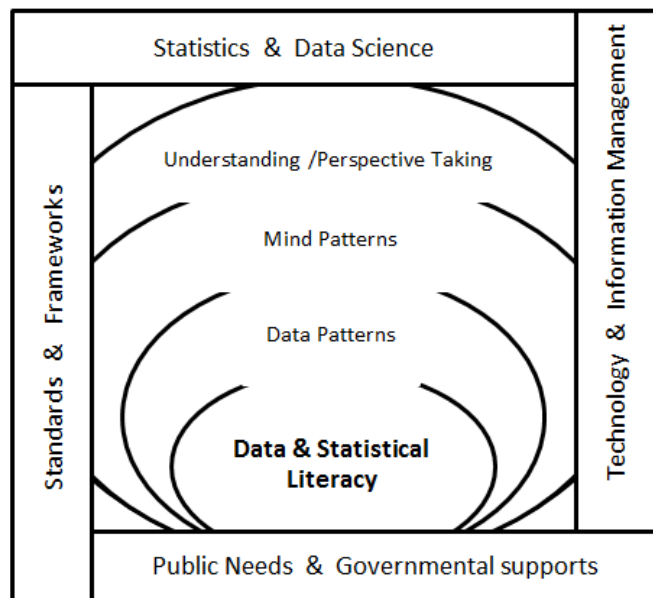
Statistics & Data Science

Standards & Frameworks

Understanding /Perspective Taking

Mind Patterns

Data Patterns

Data & Statistical Literacy

Technology & Information Management

Public Needs & Governmental supports